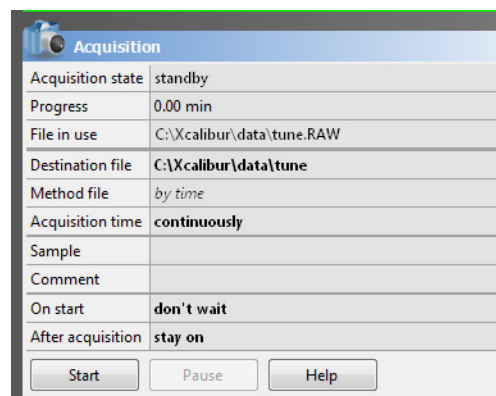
Acquisition

| | |
|---|---|
| Acquisition state | standby |
| Progress | 0.00 min |
| File in use | C:\Xcalibur\data\tune.RAW |
| Destination file | C:\Xcalibur\data\tune |
| Method file | by time |
| Acquisition time | continuously |
| Sample | |
| Comment | |
| On start | don't wait |
| After acquisition | stay on |

Start Pause Help